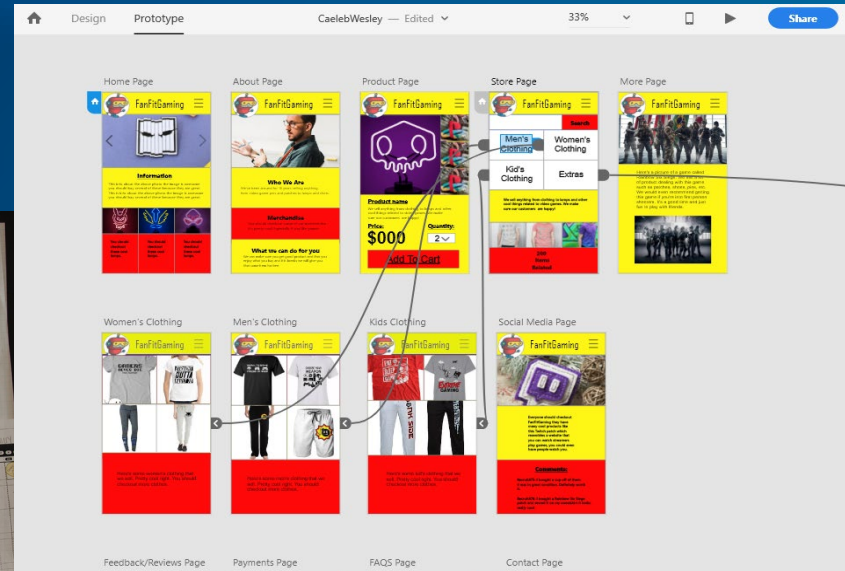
Design Prototype CaelebWesley — Edited 33% Share

Home Page
FanFitGaming
Information
Rock Punch Best Ever

About Page
FanFitGaming
Who We Are
Merchandise
What we can do for you

Product Page
FanFitGaming
Product name
Price: $000
Quantity: 2
Add To Cart

Store Page
FanFitGaming
Search
Men's Clothing
Women's Clothing
Kid's Clothing
Extras

More Page
FanFitGaming

Women's Clothing
FanFitGaming

Men's Clothing
FanFitGaming

Kids Clothing
FanFitGaming

Social Media Page
FanFitGaming
Comments:

Feedback/Reviews Page
Payments Page
FAQS Page
Contact Page